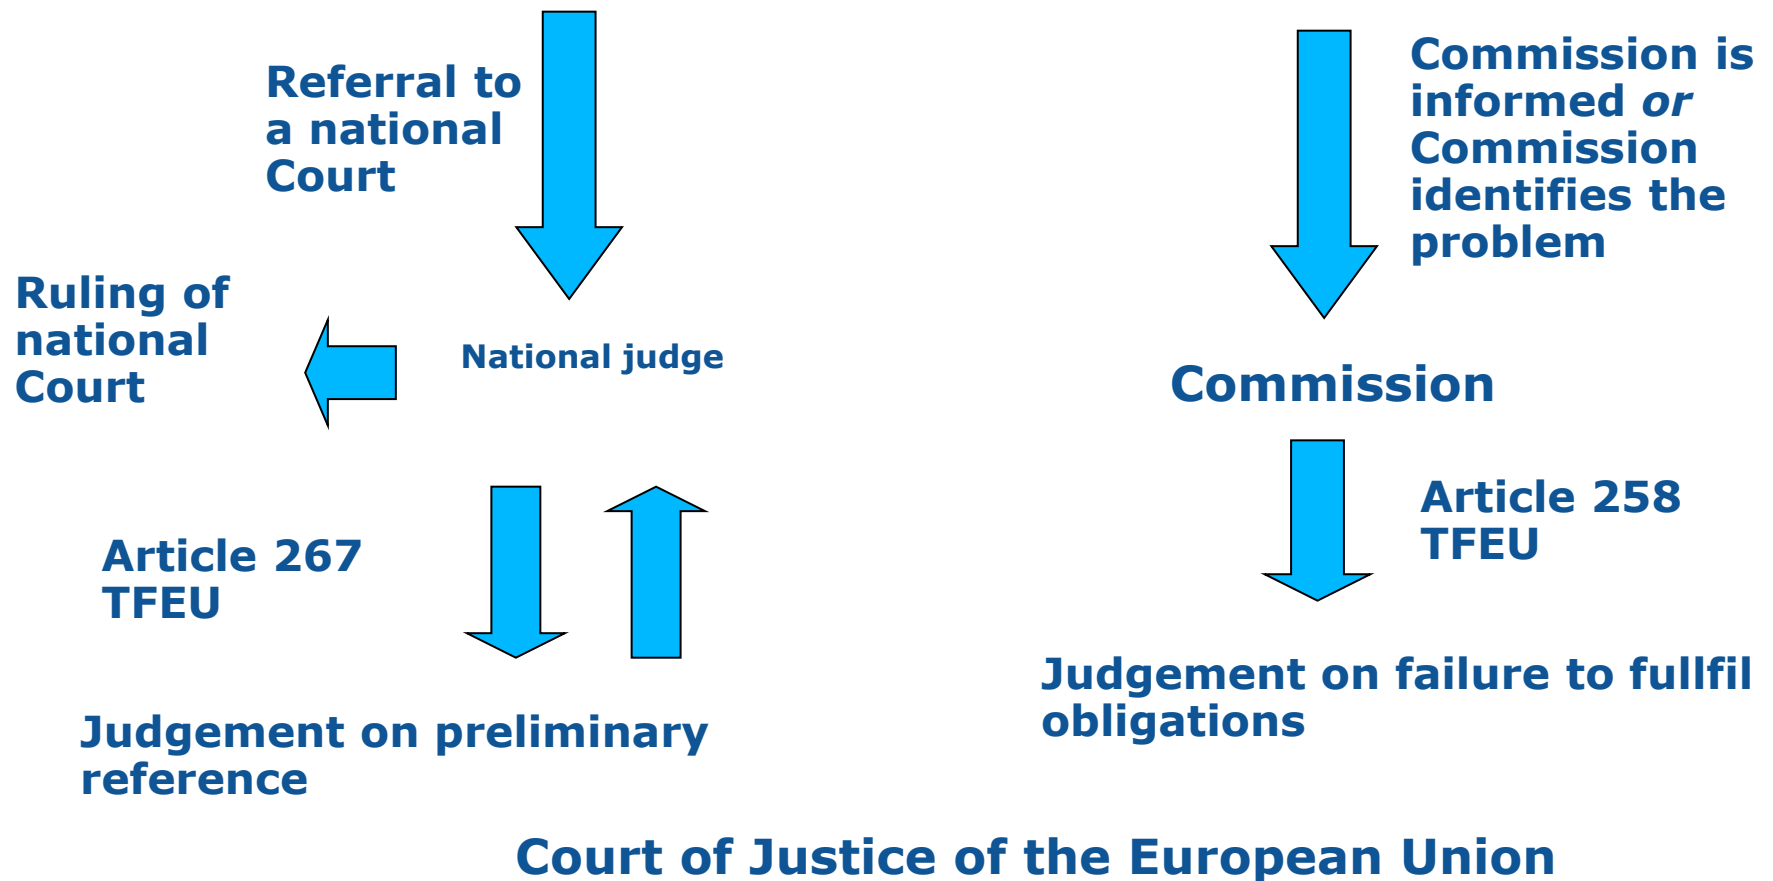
Referral to a national Court

Commission is informed *or* Commission identifies the problem

Ruling of national Court

National judge

Commission

Article 258 TFEU

Article 267 TFEU

Judgement on failure to fullfil obligations

Judgement on preliminary reference

Court of Justice of the European Union